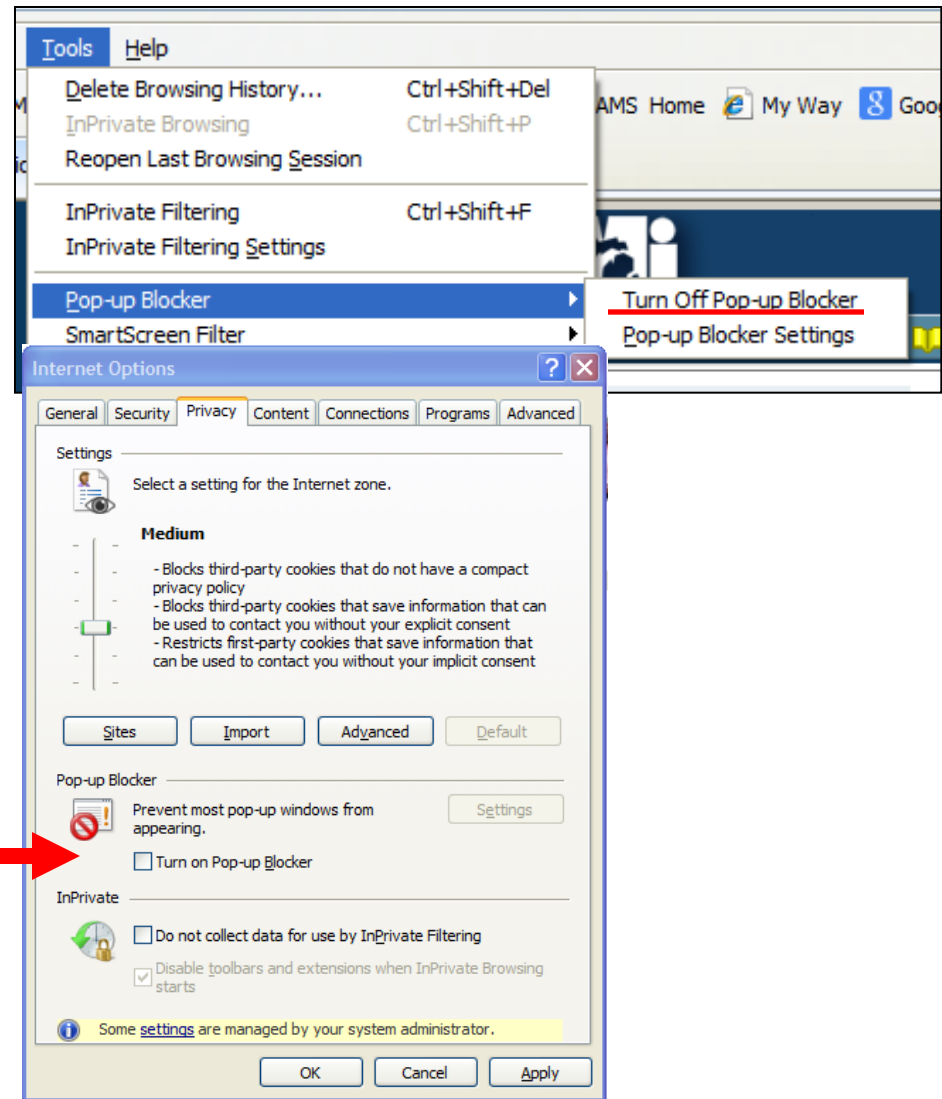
Tools Help

Delete Browsing History... Ctrl+Shift+Del
InPrivate Browsing Ctrl+Shift+P
Reopen Last Browsing Session

InPrivate Filtering Ctrl+Shift+F
InPrivate Filtering Settings

Pop-up Blocker
SmartScreen Filter

Turn Off Pop-up Blocker
Pop-up Blocker Settings

AMS Home My Way Goo

Internet Options

General | Security | Privacy | Content | Connections | Programs | Advanced

Settings

Select a setting for the Internet zone.

Medium

- Blocks third-party cookies that do not have a compact privacy policy
- Blocks third-party cookies that save information that can be used to contact you without your explicit consent
- Restricts first-party cookies that save information that can be used to contact you without your implicit consent

Sites Import Advanced Default

Pop-up Blocker

Prevent most pop-up windows from appearing.

Settings

Turn on Pop-up Blocker

InPrivate

Do not collect data for use by InPrivate Filtering

Disable toolbars and extensions when InPrivate Browsing starts

Some settings are managed by your system administrator.

OK Cancel Apply